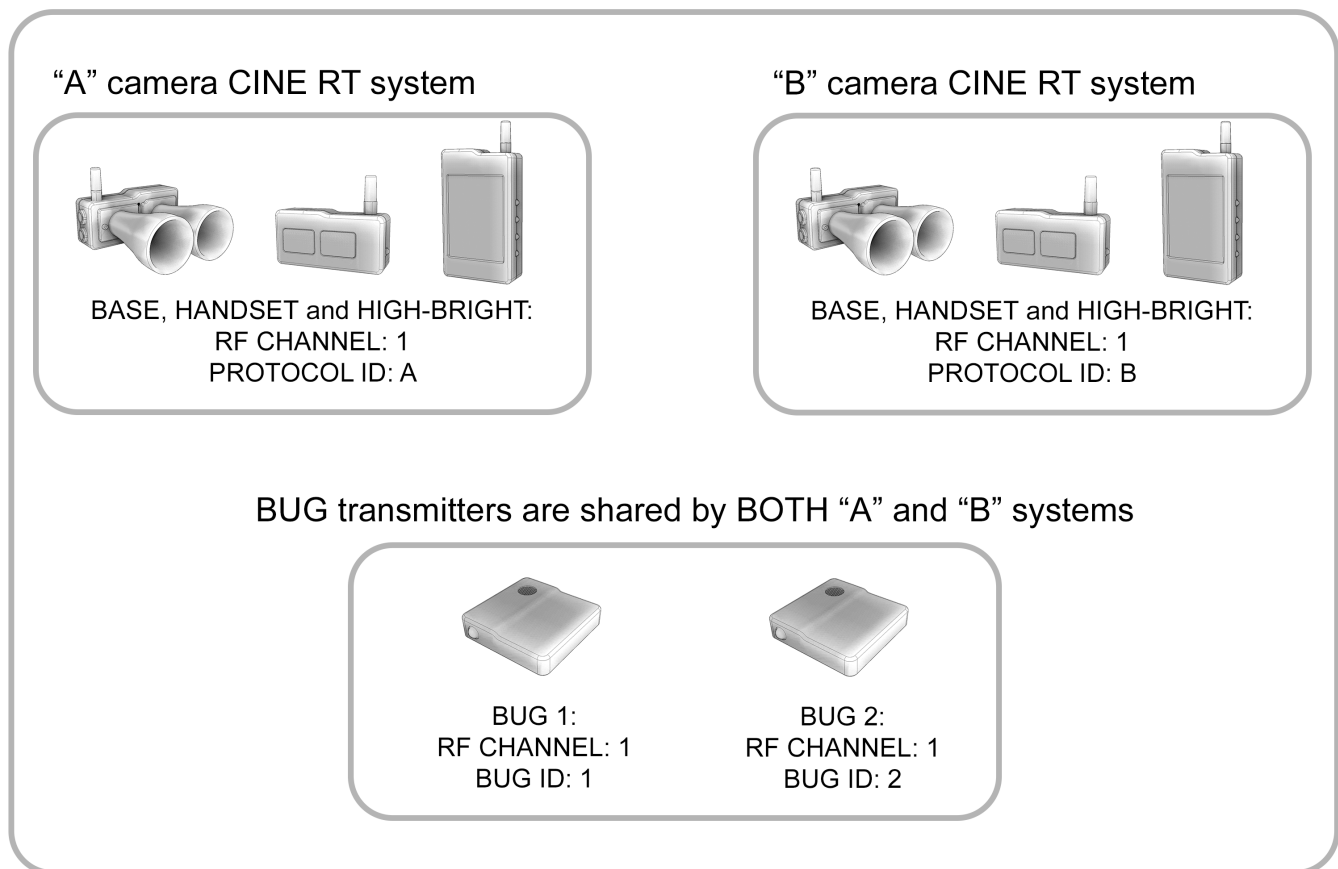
“A” camera CINE RT system

BASE, HANDSET and HIGH-BRIGHT:
RF CHANNEL: 1
PROTOCOL ID: A

“B” camera CINE RT system

BASE, HANDSET and HIGH-BRIGHT:
RF CHANNEL: 1
PROTOCOL ID: B

BUG transmitters are shared by BOTH “A” and “B” systems

BUG 1:
RF CHANNEL: 1
BUG ID: 1

BUG 2:
RF CHANNEL: 1
BUG ID: 2